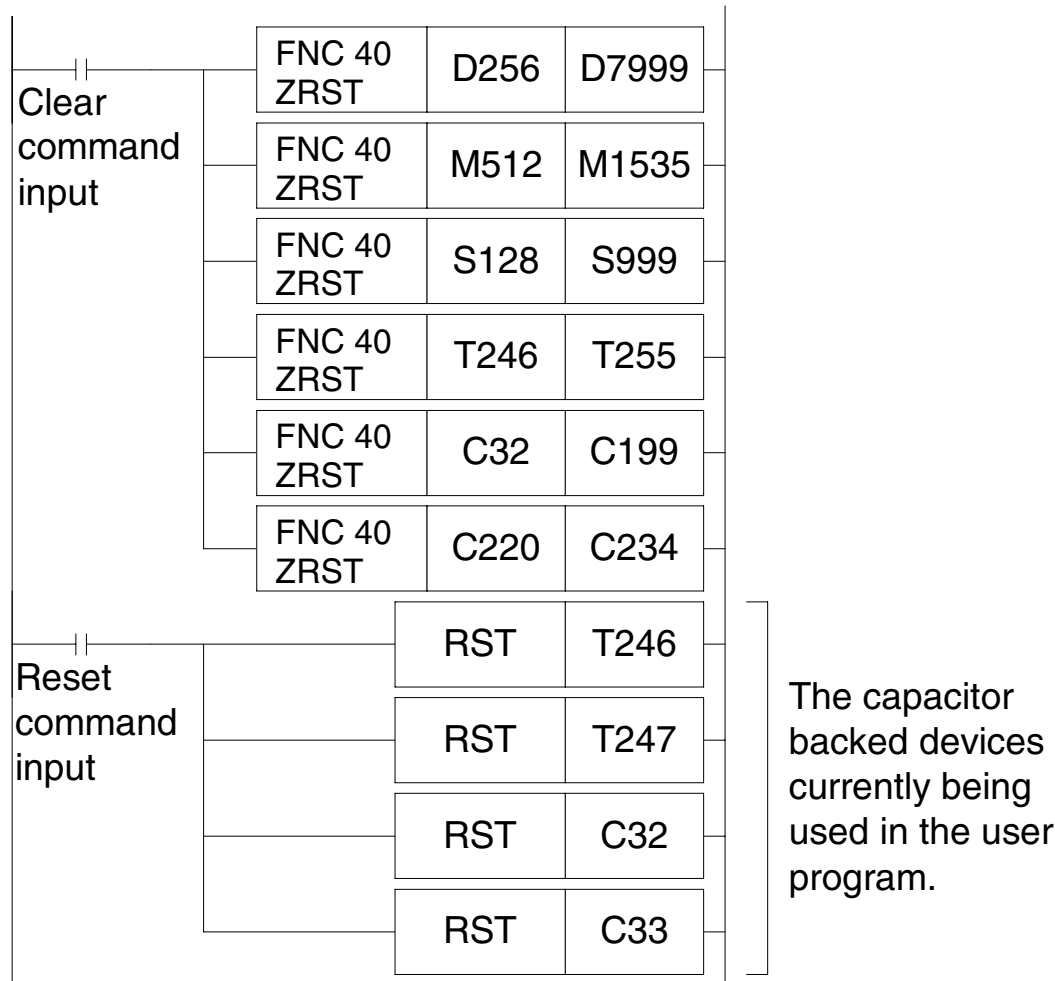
Clear command input

FNC 40 ZRST | D256 | D7999

FNC 40 ZRST | M512 | M1535

FNC 40 ZRST | S128 | S999

FNC 40 ZRST | T246 | T255

FNC 40 ZRST | C32 | C199

FNC 40 ZRST | C220 | C234

Reset command input

RST | T246

RST | T247

RST | C32

RST | C33

The capacitor backed devices currently being used in the user program.